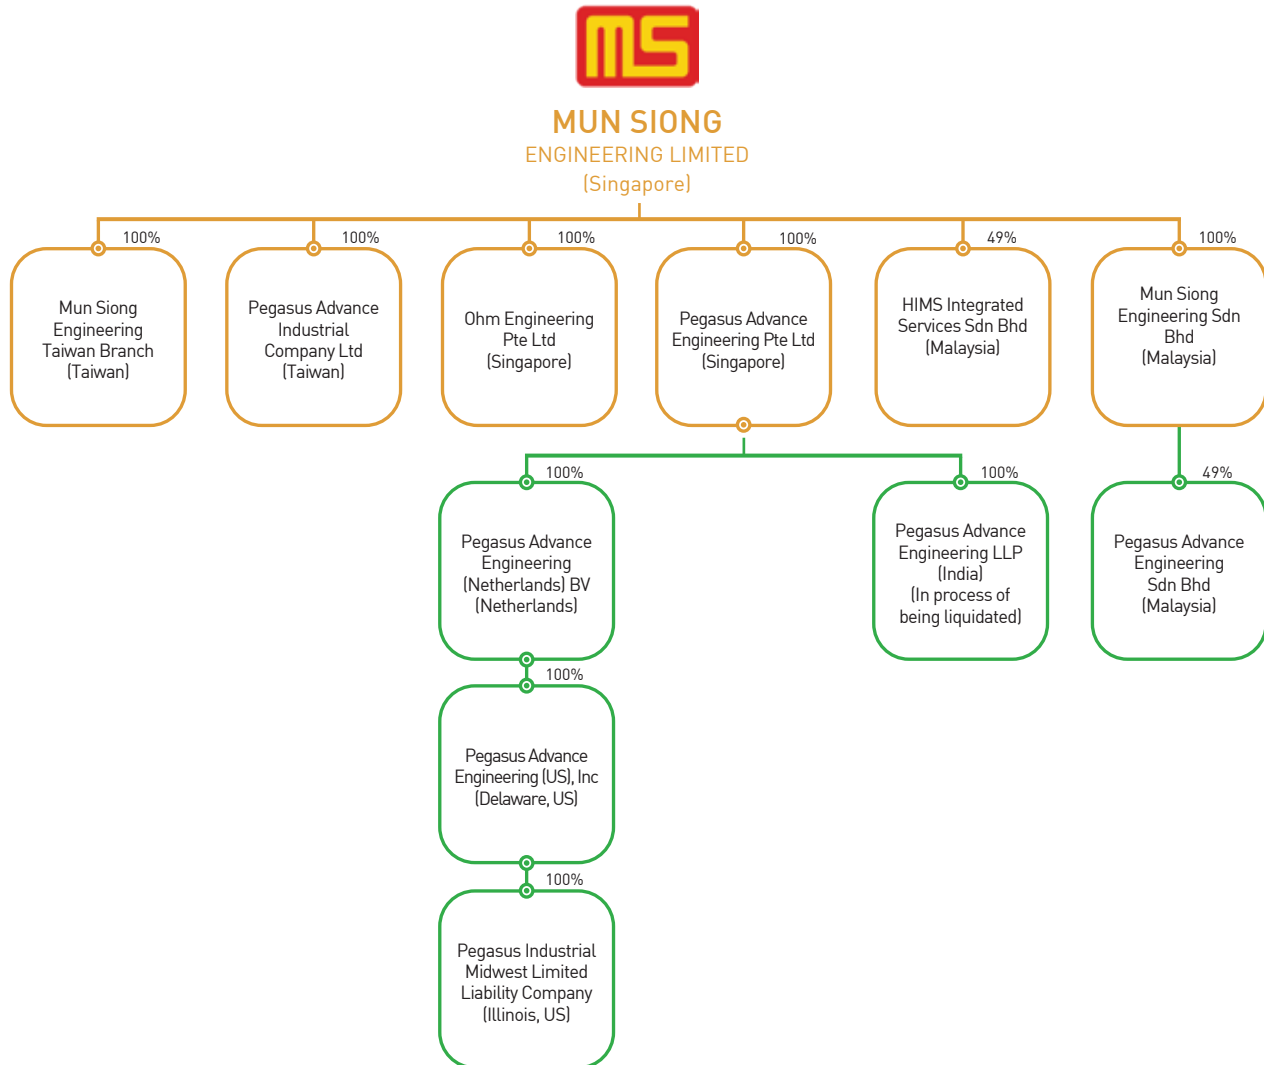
MS

MUN SIONG
ENGINEERING LIMITED
(Singapore)

100%
Mun Siong Engineering Taiwan Branch (Taiwan)

100%
Pegasus Advance Industrial Company Ltd (Taiwan)

100%
Ohm Engineering Pte Ltd (Singapore)

100%
Pegasus Advance Engineering Pte Ltd (Singapore)

49%
HIMS Integrated Services Sdn Bhd (Malaysia)

100%
Mun Siong Engineering Sdn Bhd (Malaysia)

100%
Pegasus Advance Engineering (Netherlands) BV (Netherlands)

100%
Pegasus Advance Engineering LLP (India) (In process of being liquidated)

49%
Pegasus Advance Engineering Sdn Bhd (Malaysia)

100%
Pegasus Advance Engineering (US), Inc (Delaware, US)

100%
Pegasus Industrial Midwest Limited Liability Company (Illinois, US)